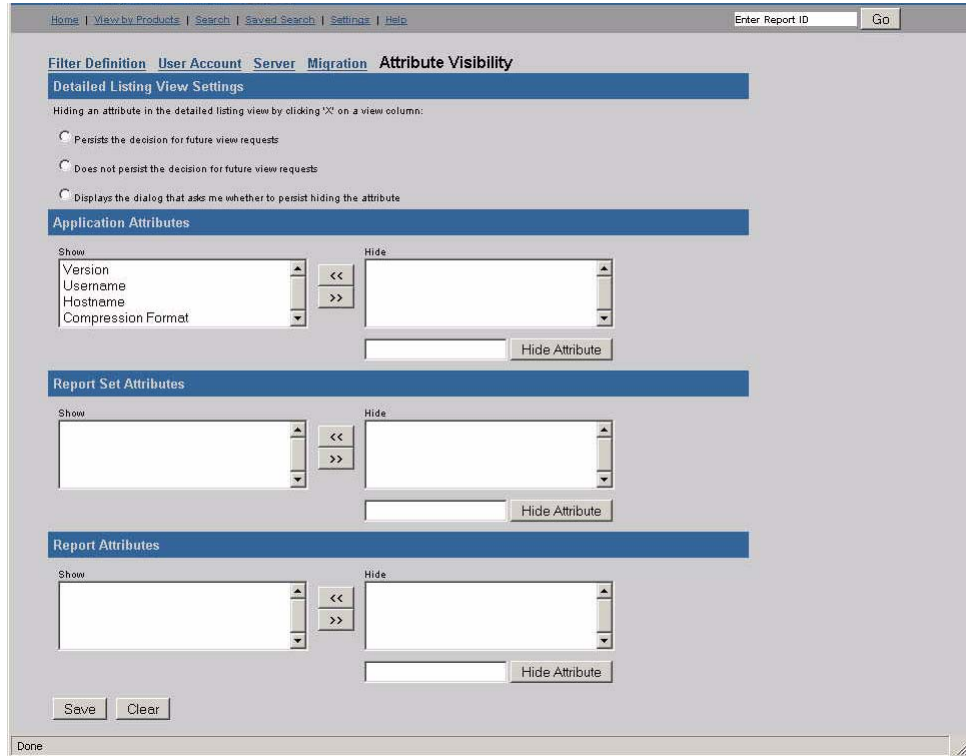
Home | View by Products | Search | Saved Search | Settings | Help

Enter Report ID

Go

Filter Definition User Account Server Migration Attribute Visibility

Detailed Listing View Settings

Hiding an attribute in the detailed listing view by clicking 'X' on a view column:

Persists the decision for future view requests

Does not persist the decision for future view requests

Displays the dialog that asks me whether to persist hiding the attribute

Application Attributes

Show

Version
Username
Hostname
Compression Format

<<

>>

Hide

Hide Attribute

Report Set Attributes

Show

<<

>>

Hide

Hide Attribute

Report Attributes

Show

<<

>>

Hide

Hide Attribute

Save

Clear

Done